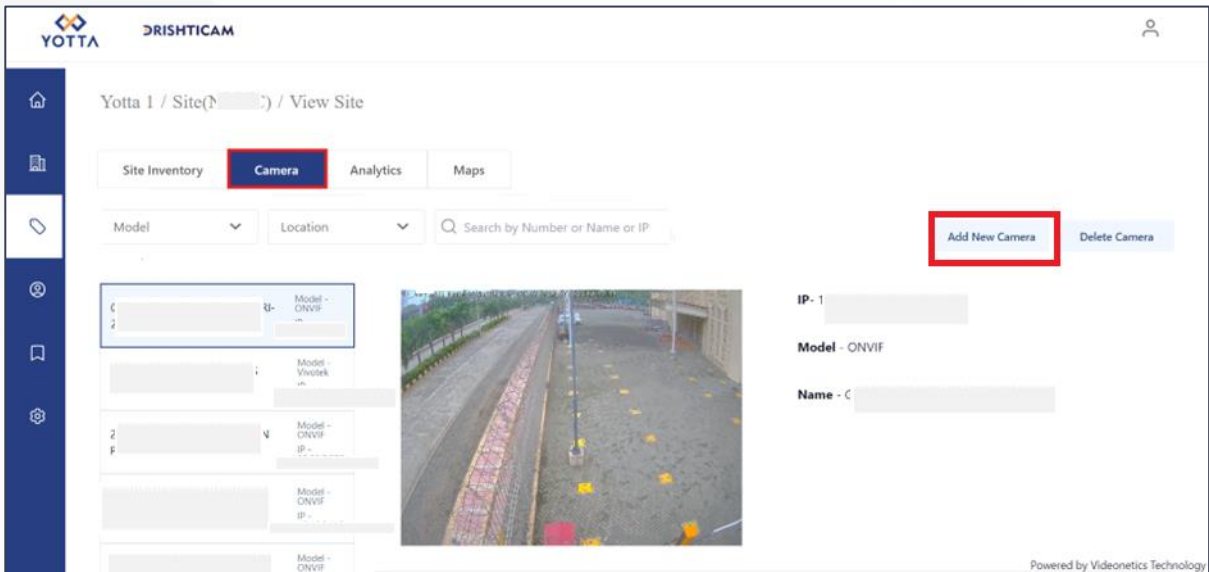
YOTTA DRISHTICAM

Yotta 1 / Site(N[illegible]) / View Site

Site Inventory
Camera
Analytics
Maps

Model
Location
Search by Number or Name or IP

Add New Camera
Delete Camera

C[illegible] RI-
Model - ONVIF
IP

Model - Vivotek
IP

Model - ONVIF
IP -

Model - ONVIF
IP -

Model - ONVIF

IP- 1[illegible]

Model - ONVIF

Name - C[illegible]

Powered by Videonetics Technology